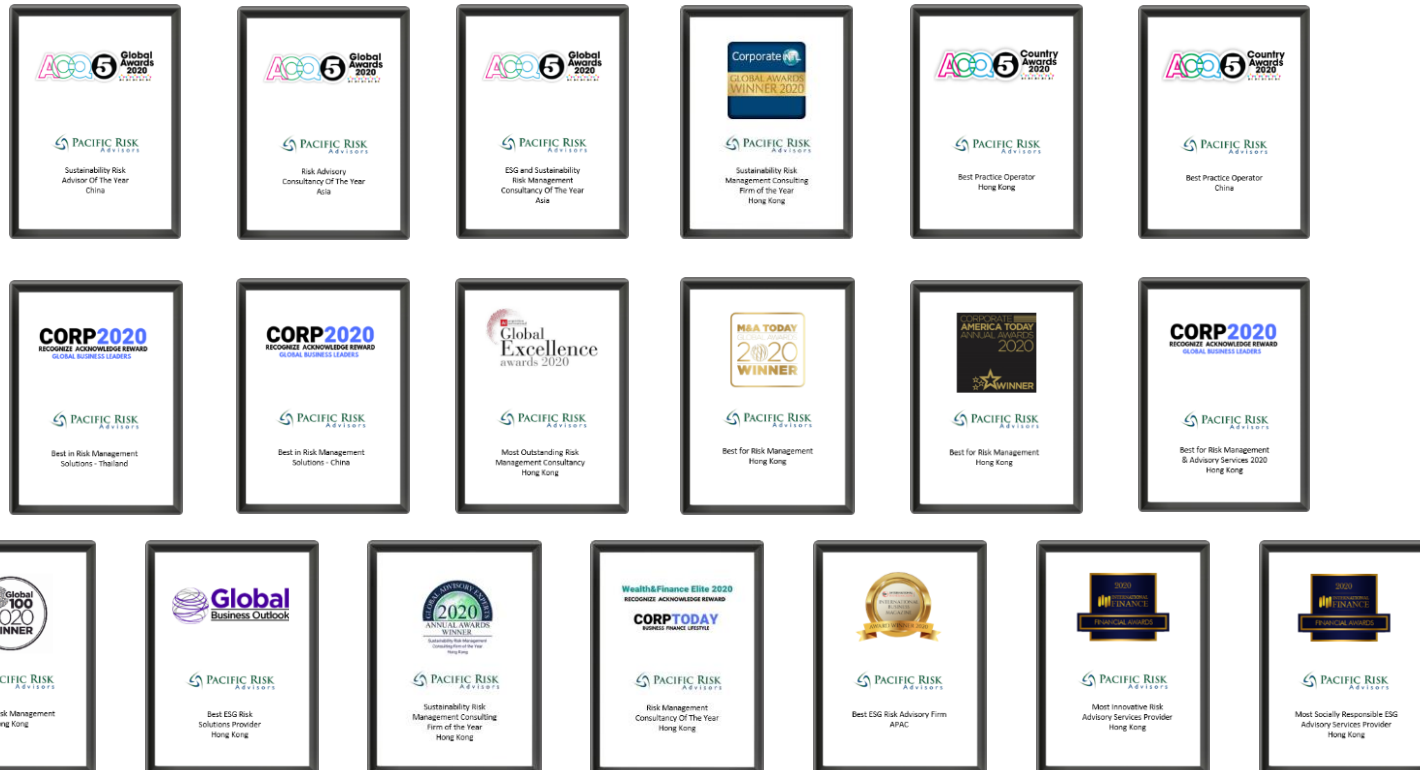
ACQ5 Global Awards 2020
PACIFIC RISK Advisors
Sustainability Risk Advisor Of The Year China

ACQ5 Global Awards 2020
PACIFIC RISK Advisors
Risk Advisory Consultancy Of The Year Asia

ACQ5 Global Awards
PACIFIC RISK Advisors
ESG and Sustainability Risk Management Consultancy Of The Year Asia

Corporate INTL
GLOBAL AWARDS WINNER 2020
PACIFIC RISK Advisors
Sustainability Risk Management Consulting Firm of the Year Hong Kong

ACQ5 Country Awards 2020
PACIFIC RISK Advisors
Best Practice Operator Hong Kong

ACQ5 Country Awards
PACIFIC RISK Advisors
Best Practice Operator China

CORP2020
RECOGNIZE ACKNOWLEDGE REWARD
GLOBAL BUSINESS LEADERS
PACIFIC RISK Advisors
Best in Risk Management Solutions - Thailand

CORP2020
RECOGNIZE ACKNOWLEDGE REWARD
GLOBAL BUSINESS LEADERS
PACIFIC RISK Advisors
Best in Risk Management Solutions - China

Global Excellence awards 2020
PACIFIC RISK Advisors
Most Outstanding Risk Management Consultancy Hong Kong

M&A TODAY
2020 WINNER
PACIFIC RISK Advisors
Best for Risk Management Hong Kong

CORPORATE AMERICA TODAY ANNUAL AWARDS 2020
WINNER
PACIFIC RISK Advisors
Best for Risk Management Hong Kong

CORP2020
RECOGNIZE ACKNOWLEDGE REWARD
GLOBAL BUSINESS LEADERS
PACIFIC RISK Advisors
Best for Risk Management & Advisory Services 2020 Hong Kong

Global 100 2020 WINNER
CIFIC RISK Advisors
sk Management ong Kong

Global Business Outlook
PACIFIC RISK Advisors
Best ESG Risk Solutions Provider Hong Kong

GLOBAL ADVISORY EXPERTS
2020
ANNUAL AWARDS WINNER
Sustainability Risk Management Consulting Firm of the Year Hong Kong
PACIFIC RISK Advisors
Sustainability Risk Management Consulting Firm of the Year Hong Kong

Wealth&Finance Elite 2020
RECOGNIZE ACKNOWLEDGE REWARD
CORPTODAY
BUSINESS FINANCE LIFESTYLE
PACIFIC RISK Advisors
Risk Management Consultancy Of The Year Hong Kong

INTERNATIONAL BUSINESS MAGAZINE
AWARDS WINNER 2020
PACIFIC RISK Advisors
Best ESG Risk Advisory Firm APAC

2020
INTERNATIONAL FINANCE
FINANCIAL AWARDS
PACIFIC RISK Advisors
Most Innovative Risk Advisory Services Provider Hong Kong

2020
INTERNATIONAL FINANCE
FINANCIAL AWARDS
PACIFIC RISK Advisors
Most Socially Responsible ESG Advisory Services Provider Hong Kong